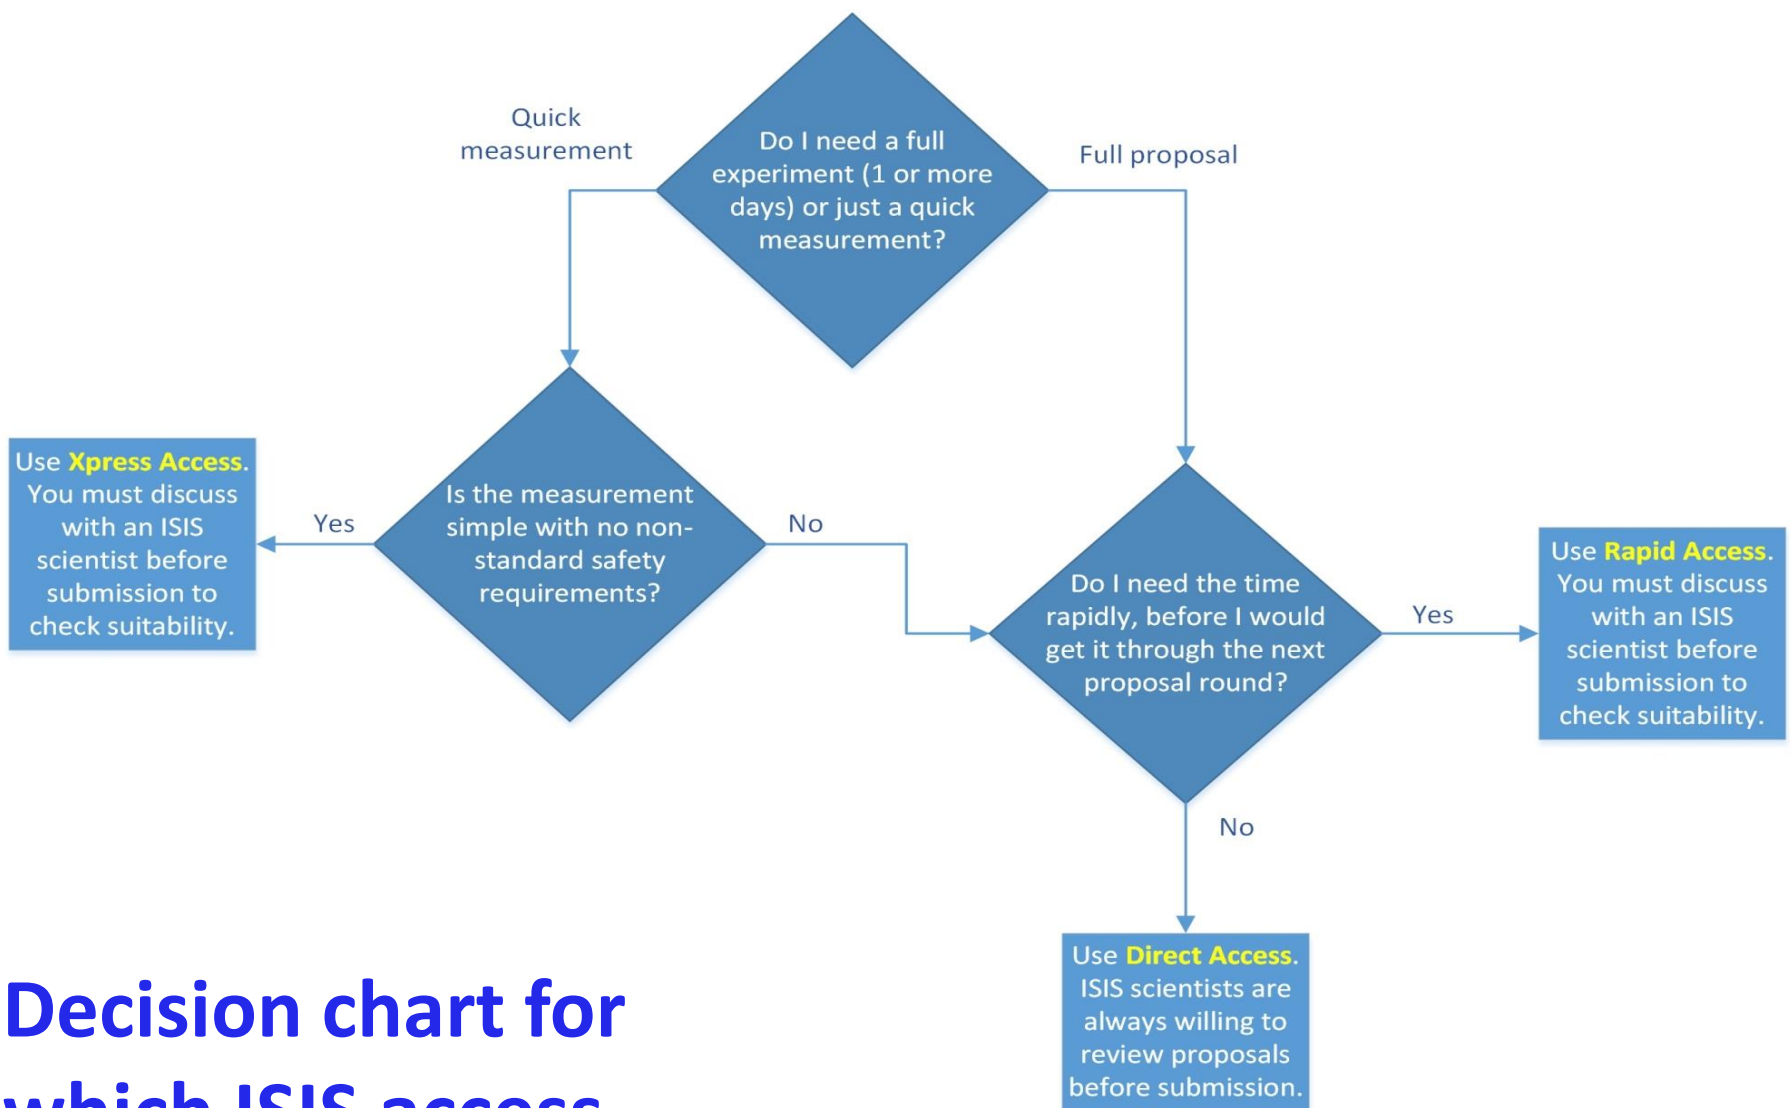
Do I need a full experiment (1 or more days) or just a quick measurement?

Quick measurement

Full proposal

Is the measurement simple with no non-standard safety requirements?

Yes

No

Use Xpress Access. You must discuss with an ISIS scientist before submission to check suitability.

Do I need the time rapidly, before I would get it through the next proposal round?

Yes

No

Use Rapid Access. You must discuss with an ISIS scientist before submission to check suitability.

Use Direct Access. ISIS scientists are always willing to review proposals before submission.

Decision chart for which ISIS access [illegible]